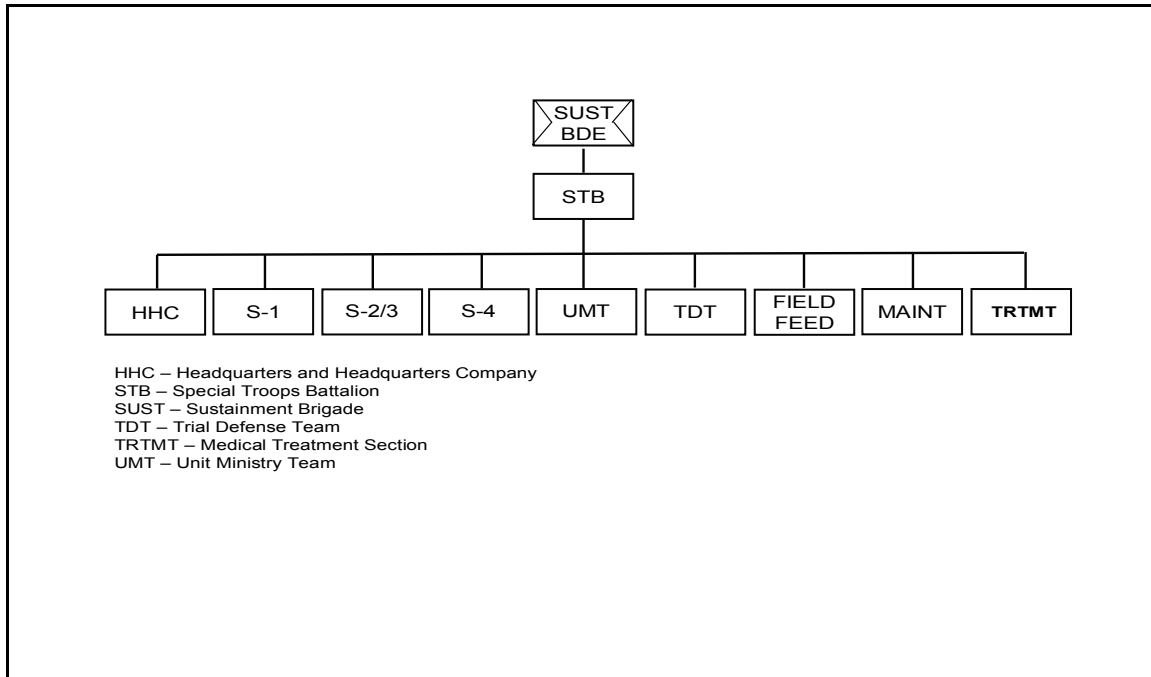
SUST BDE

STB

HHC

S-1

S-2/3

S-4

UMT

TDT

FIELD FEED

MAINT

TRTMT

HHC – Headquarters and Headquarters Company
STB – Special Troops Battalion
SUST – Sustainment Brigade
TDT – Trial Defense Team
TRTMT – Medical Treatment Section
UMT – Unit Ministry Team